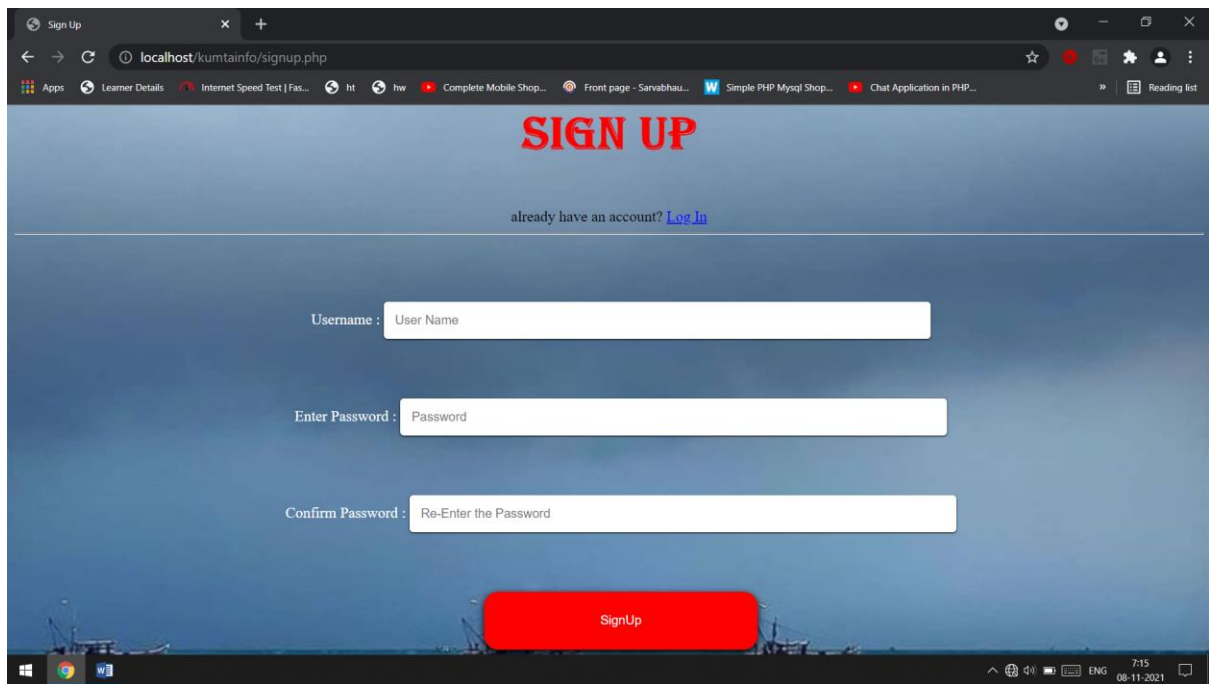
Sign Up
localhost/kumtainfo/signup.php
Apps Learner Details Internet Speed Test | Fas... ht hw Complete Mobile Shop... Front page - Sarvabhau... Simple PHP Mysql Shop... Chat Application in PHP... » Reading list

SIGN UP

already have an account? Log In

Username : User Name

Enter Password : Password

Confirm Password : Re-Enter the Password

SignUp

ENG 7:15 08-11-2021